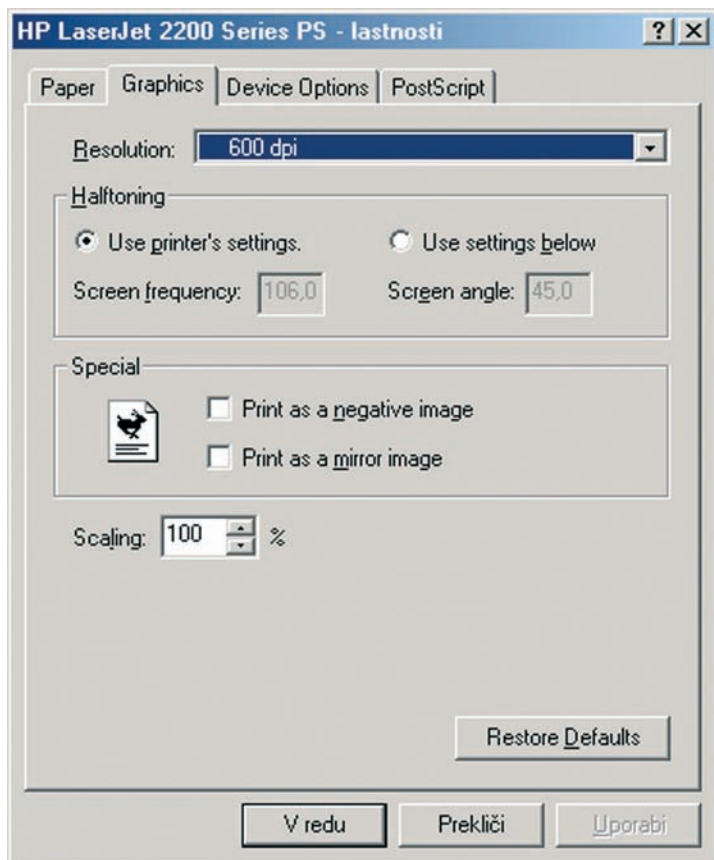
HP LaserJet 2200 Series PS - lastnosti

?
X

Paper
Graphics
Device Options
PostScript

Resolution: 600 dpi

Halftoning

Use printer's settings.
Use settings below

Screen frequency: 106,0
Screen angle: 45,0

Special

Print as a negative image
Print as a mirror image

Scaling: 100 %

Restore Defaults

V redu
Prekliči
Uporabi